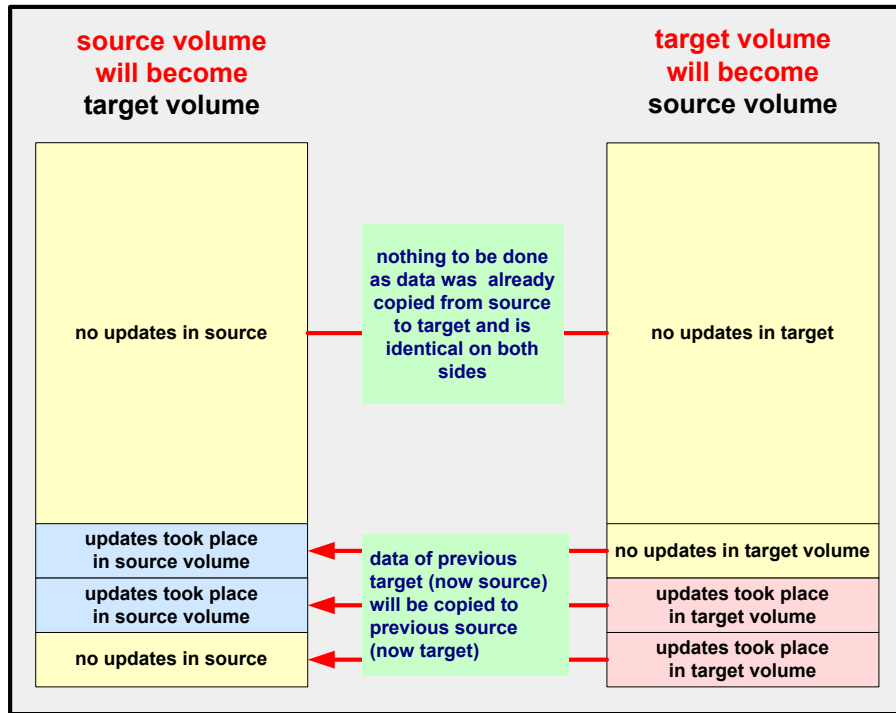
source volume will become target volume

target volume will become source volume

no updates in source

nothing to be done as data was already copied from source to target and is identical on both sides

no updates in target

updates took place in source volume

updates took place in source volume

no updates in source

data of previous target (now source) will be copied to previous source (now target)

no updates in target volume

updates took place in target volume

updates took place in target volume